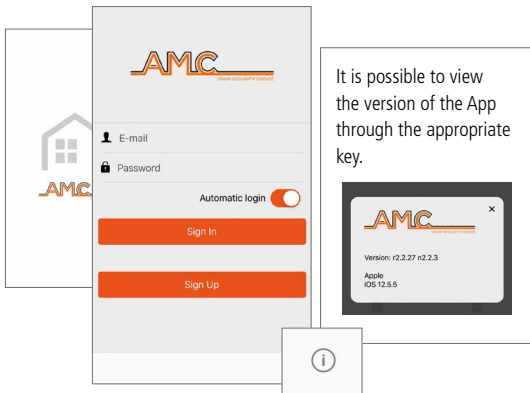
AMC
YOUR SECURITY CHOICE

E-mail
Password
Automatic login
Sign In
Sign Up

AMC

It is possible to view the version of the App through the appropriate key.

AMC
YOUR SECURITY CHOICE
×
Version: r2.2.27 n2.2.3
Apple
iOS 12.5.5

i